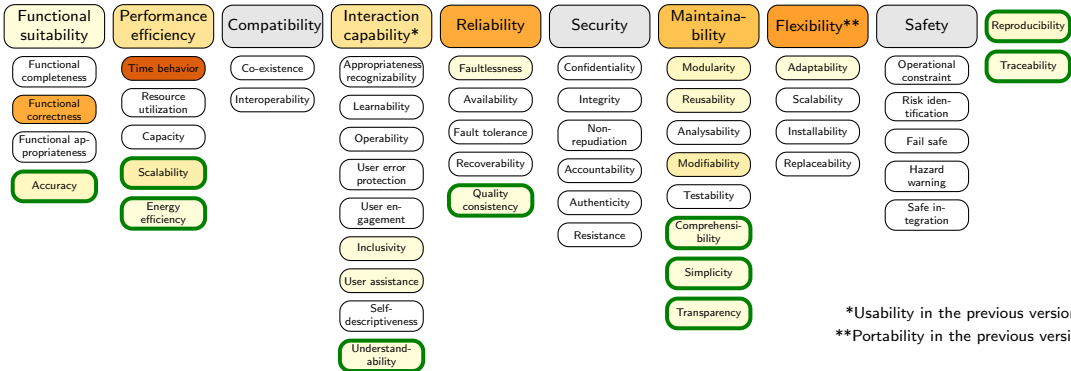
Functional suitability
Functional completeness
Functional correctness
Functional appropriateness
Accuracy

Performance efficiency
Time behavior
Resource utilization
Capacity
Scalability
Energy efficiency

Compatibility
Co-existence
Interoperability

Interaction capability*
Appropriateness recognizability
Learnability
Operability
User error protection
User engagement
Inclusivity
User assistance
Self-descriptiveness
Understandability

Reliability
Faultlessness
Availability
Fault tolerance
Recoverability
Quality consistency

Security
Confidentiality
Integrity
Non-repudiation
Accountability
Authenticity
Resistance

Maintainability
Modularity
Reusability
Analysability
Modifiability
Testability
Comprehensibility
Simplicity
Transparency

Flexibility**
Adaptability
Scalability
Installability
Replaceability

Safety
Operational constraint
Risk identification
Fail safe
Hazard warning
Safe integration

Reproducibility
Traceability

*Usability in the previous versio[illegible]
**Portability in the previous versi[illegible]